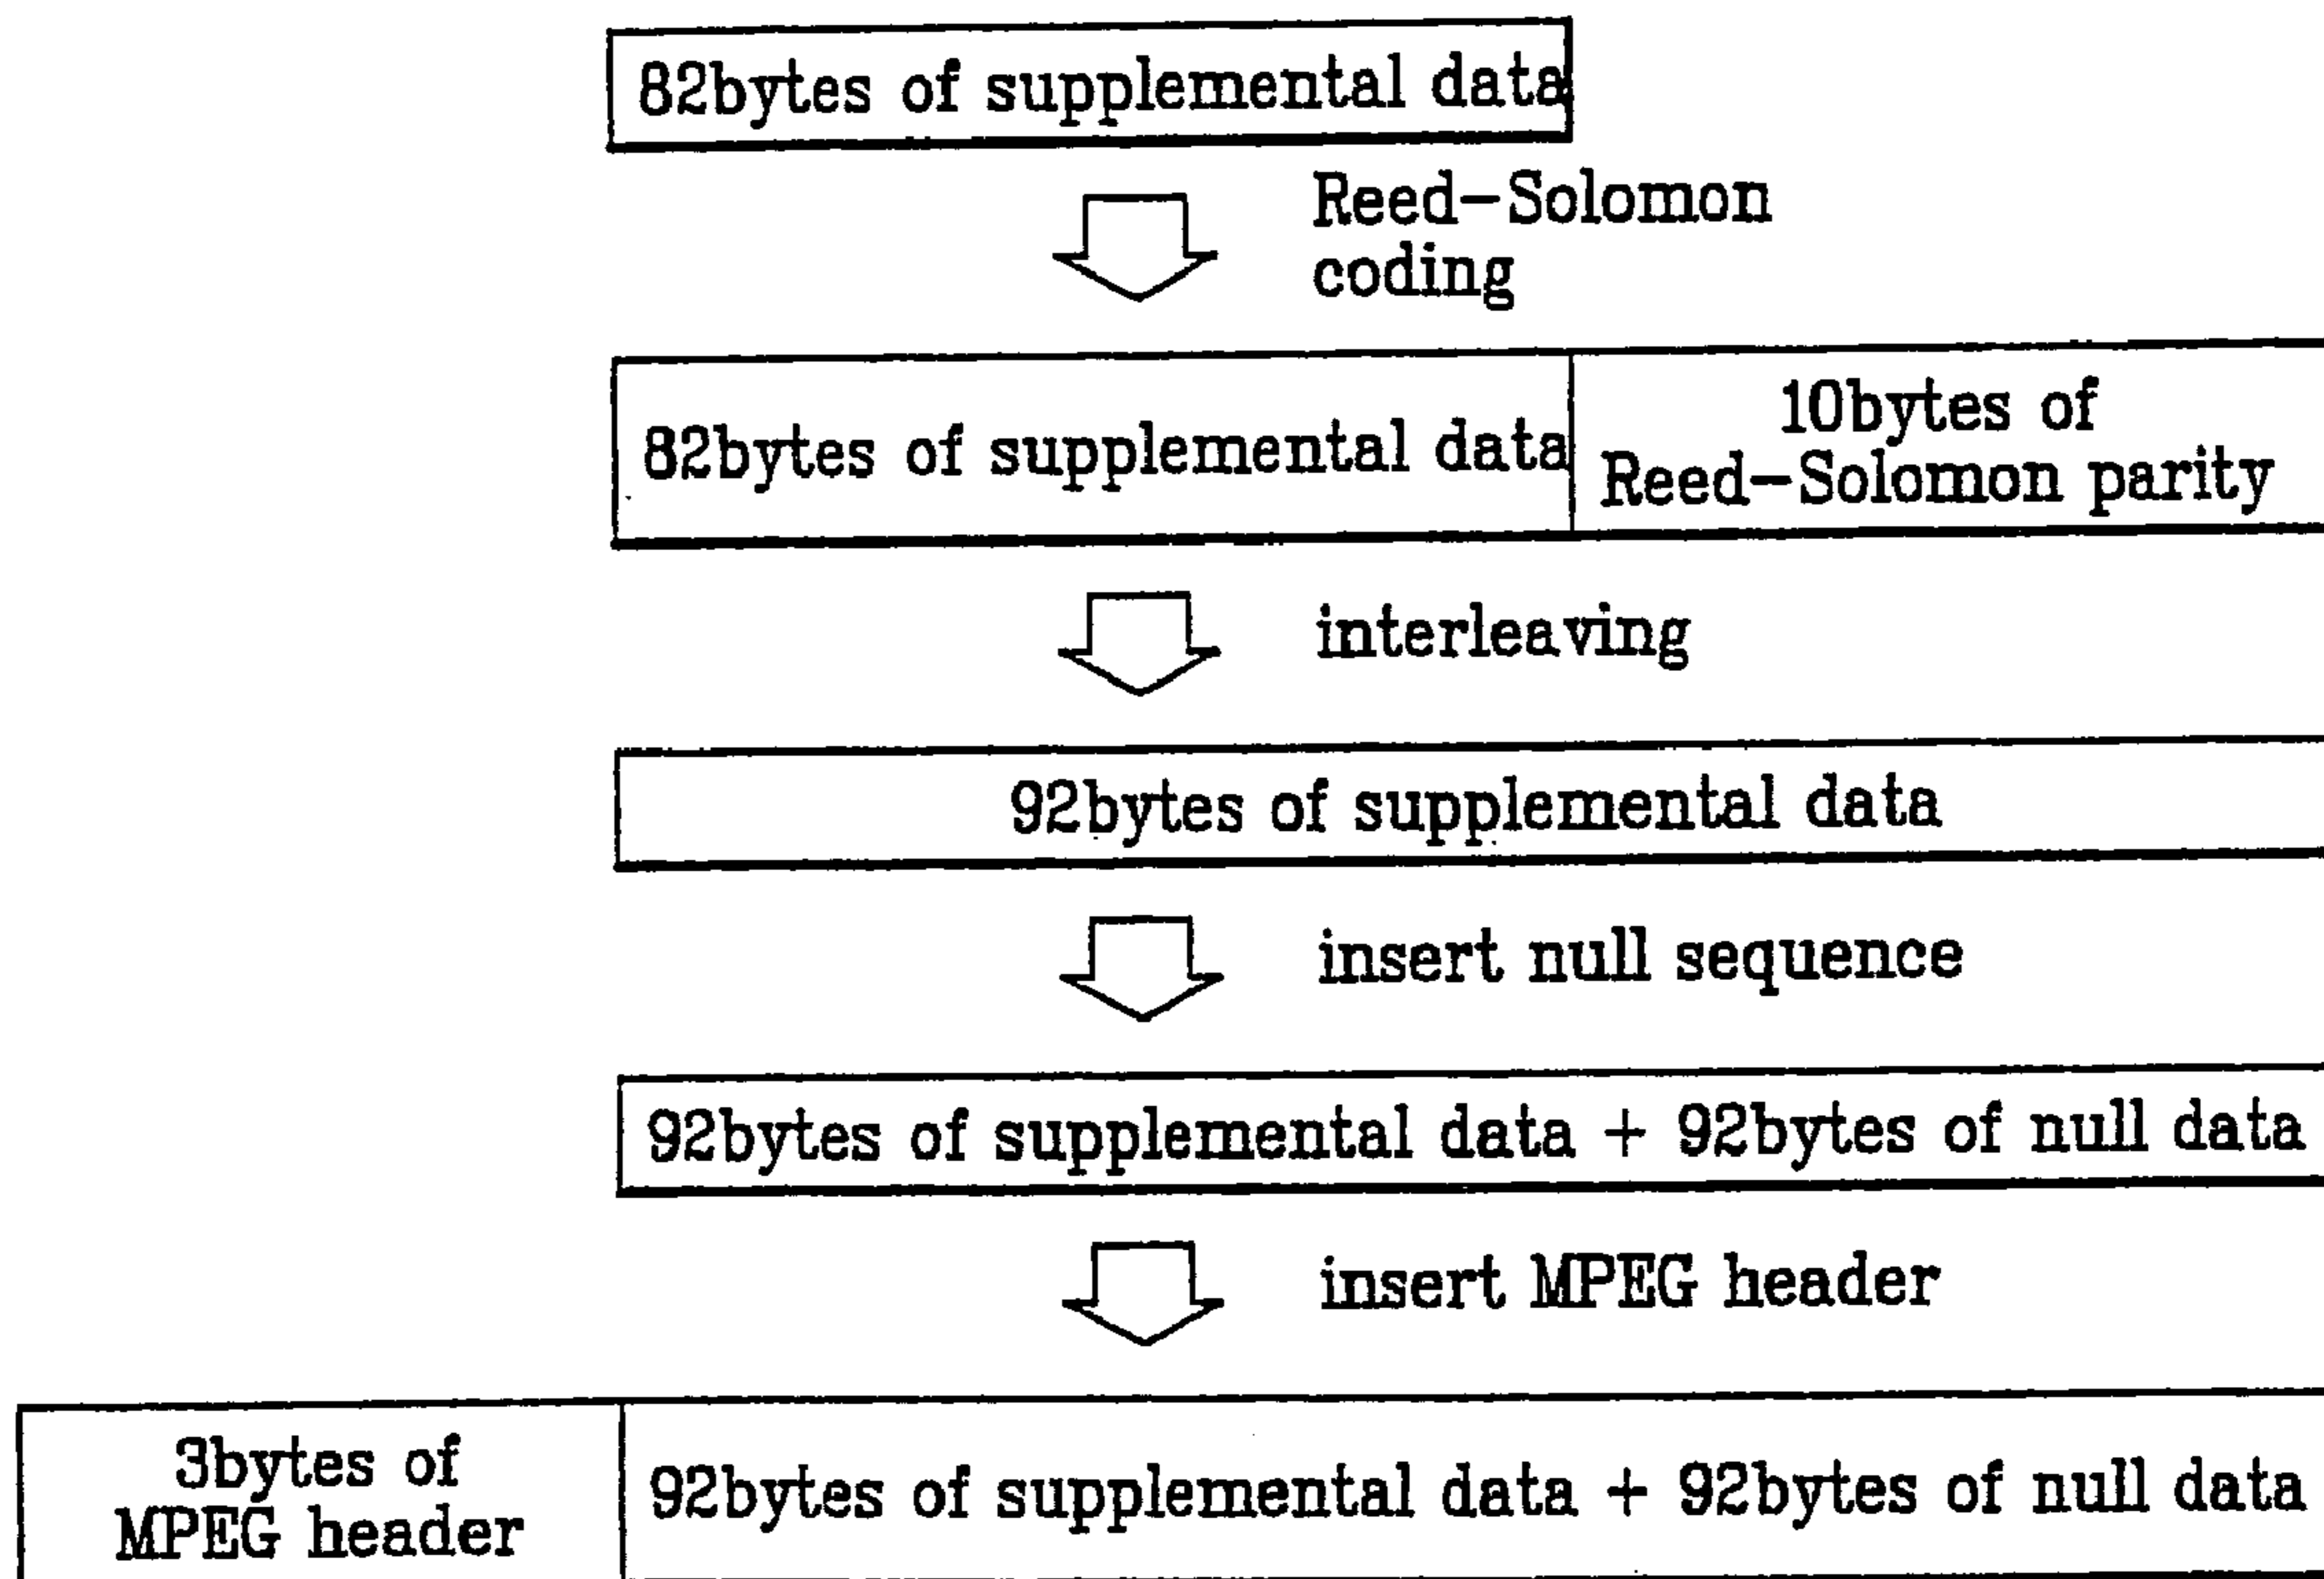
82bytes of supplemental data

Reed–Solomon coding

82bytes of supplemental data

10bytes of Reed–Solomon parity

interleaving

92bytes of supplemental data

insert null sequence

92bytes of supplemental data + 92bytes of null data

insert MPEG header

3bytes of MPEG header

92bytes of supplemental data + 92bytes of null data